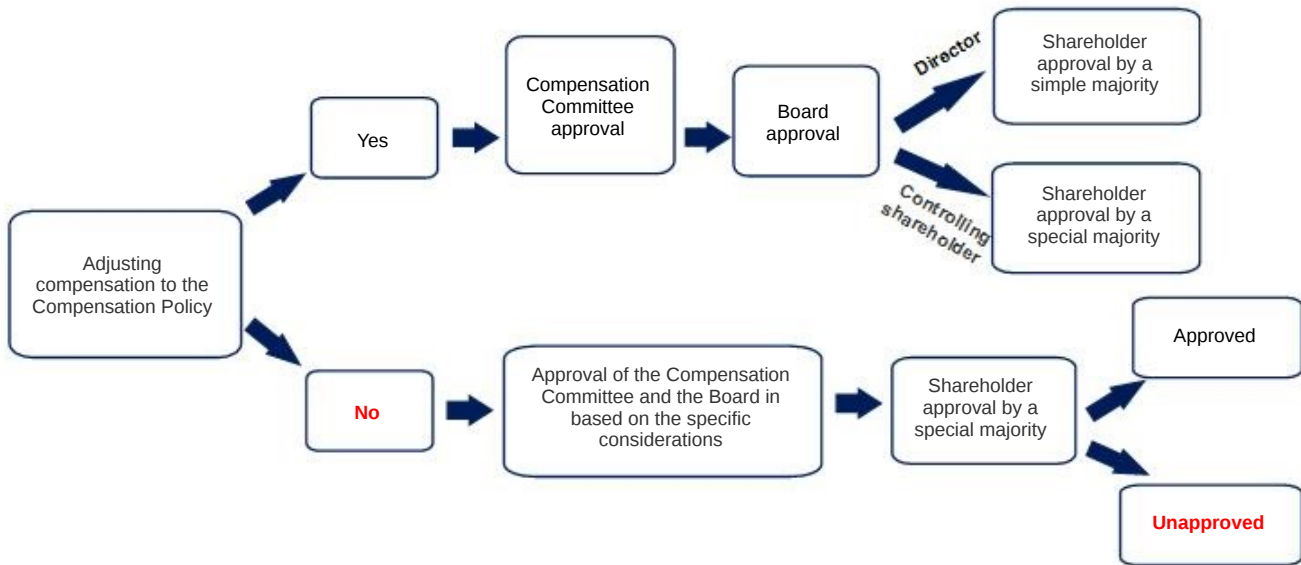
Adjusting compensation to the Compensation Policy

Yes

Compensation Committee approval

Board approval

Director

Shareholder approval by a simple majority

Controlling shareholder

Shareholder approval by a special majority

No

Approval of the Compensation Committee and the Board in based on the specific considerations

Shareholder approval by a special majority

Approved

Unapproved